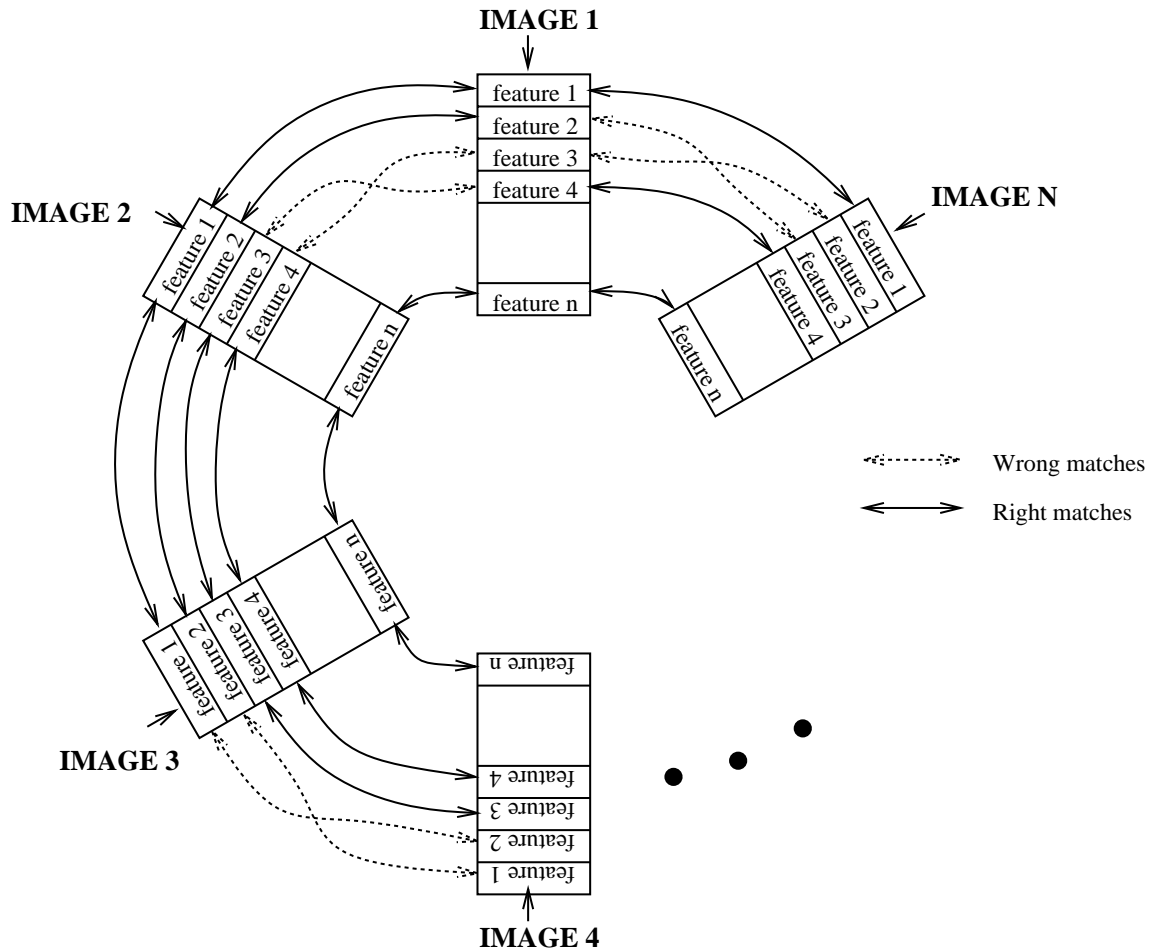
IMAGE 1

feature 1
feature 2
feature 3
feature 4
feature n

IMAGE 2

feature 1
feature 2
feature 3
feature 4
feature n

IMAGE N

feature 1
feature 2
feature 3
feature 4
feature n

Wrong matches

Right matches

feature n
feature 4
feature 3
feature 2
feature 1

IMAGE 3

feature n
feature 4
feature 3
feature 2
feature 1

IMAGE 4